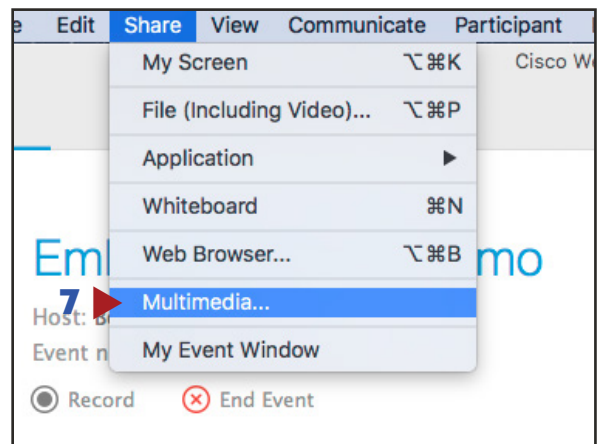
e Edit Share View Communicate Participant

My Screen ⌥⌘K
File (Including Video)... ⌥⌘P
Application ▶
Whiteboard ⌘N
Web Browser... ⌥⌘B
Multimedia...
My Event Window

Cisco W

Emb mo

7

Host: B

Event n

Record End Event